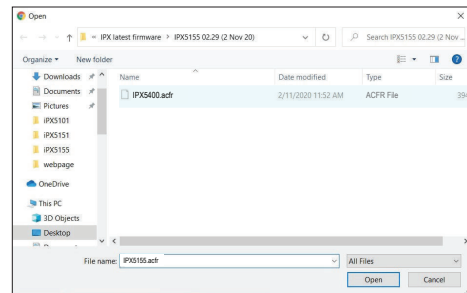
Open

« IPX latest firmware > IPX5155 02.29 (2 Nov 20)

Search IPX5155 02.29 (2 Nov...

Organize ▾ New folder

Downloads
Documents
Pictures
iPX5101
iPX5151
iPX5155
webpage
OneDrive
This PC
3D Objects
Desktop

| Name | Date modified | Type | Size |
|---|---|---|---|
| IPX5400.acfr | 2/11/2020 11:52 AM | ACFR File | 39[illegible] |

File name: IPX5155.acfr

All Files

Open

Cancel